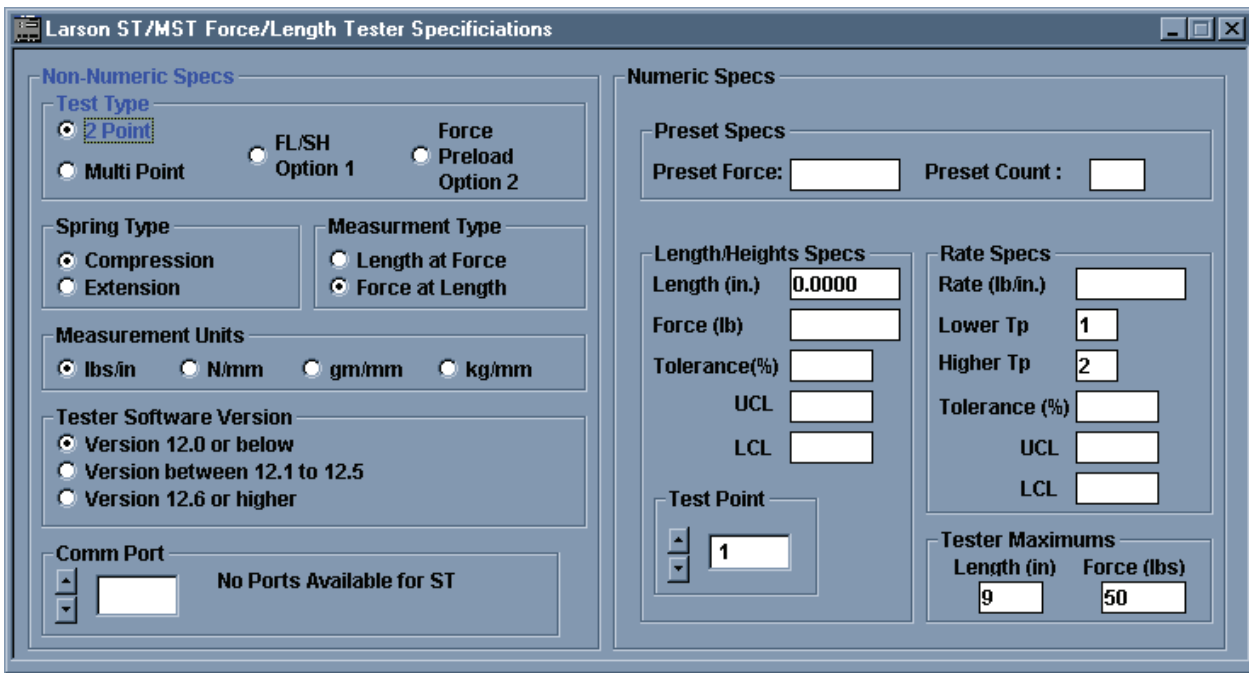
Larson ST/MST Force/Length Tester Specificiations

Non-Numeric Specs

Test Type
2 Point
Multi Point
FL/SH Option 1
Force Preload Option 2

Spring Type
Compression
Extension

Measurment Type
Length at Force
Force at Length

Measurement Units
lbs/in
N/mm
gm/mm
kg/mm

Tester Software Version
Version 12.0 or below
Version between 12.1 to 12.5
Version 12.6 or higher

Comm Port
No Ports Available for ST

Numeric Specs

Preset Specs
Preset Force:
Preset Count :

Length/Heights Specs
Length (in.) 0.0000
Force (lb)
Tolerance(%)
UCL
LCL

Test Point
1

Rate Specs
Rate (lb/in.)
Lower Tp 1
Higher Tp 2
Tolerance (%)
UCL
LCL

Tester Maximums
Length (in) 9
Force (lbs) 50